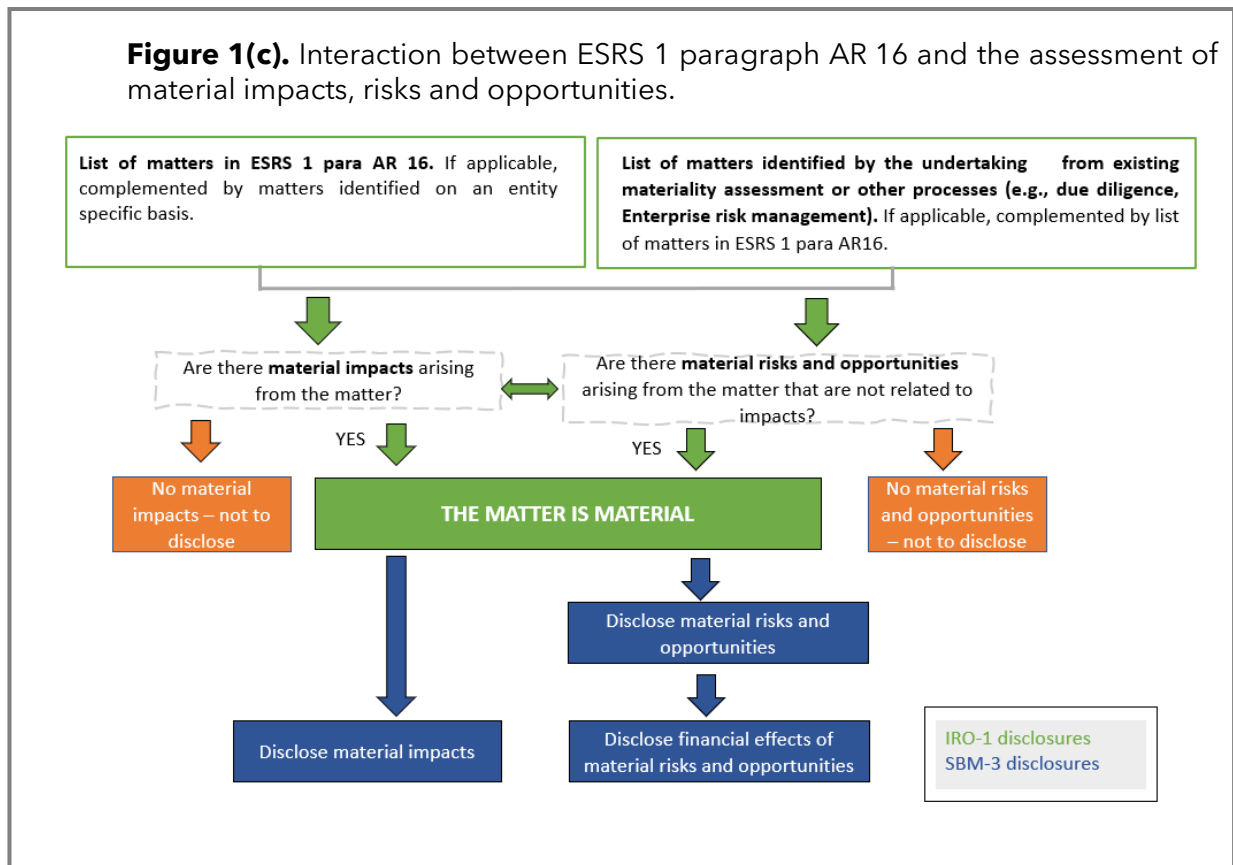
**Figure 1(c).** Interaction between ESRS 1 paragraph AR 16 and the assessment of material impacts, risks and opportunities.

**List of matters in ESRS 1 para AR 16.** If applicable, complemented by matters identified on an entity specific basis.

**List of matters identified by the undertaking from existing materiality assessment or other processes (e.g., due diligence, Enterprise risk management).** If applicable, complemented by list of matters in ESRS 1 para AR16.

Are there **material impacts** arising from the matter?

Are there **material risks and opportunities** arising from the matter that are not related to impacts?

YES

YES

No material impacts – not to disclose

THE MATTER IS MATERIAL

No material risks and opportunities – not to disclose

Disclose material risks and opportunities

Disclose material impacts

Disclose financial effects of material risks and opportunities

IRO-1 disclosures
SBM-3 disclosures